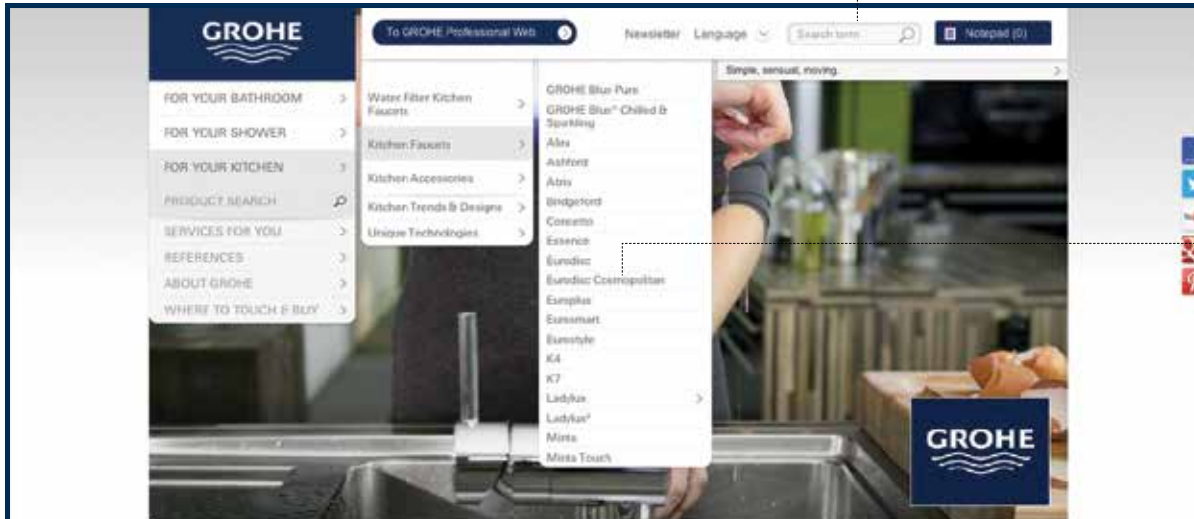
GROHE

To GROHE Professional Web

Newsletter Language Search term Notepad (0)

FOR YOUR BATHROOM
FOR YOUR SHOWER
FOR YOUR KITCHEN
PRODUCT SEARCH
SERVICES FOR YOU
REFERENCES
ABOUT GROHE
WHERE TO TOUCH & BUY

Water Filter Kitchen Faucets
Kitchen Faucets
Kitchen Accessories
Kitchen Trends & Designs
Unique Technologies

GROHE Blue Pure
GROHE Blue® Chilled & Sparkling
Alira
Ashford
Atrio
Bridgeford
Concetto
Essence
Eurodisc
Eurodisc Cosmopolitan
Europlus
Eurosmart
Eurostyle
K4
K7
Ladylux
Ladylux³
Minta
Minta Touch

Simple, sensual, moving.

GROHE